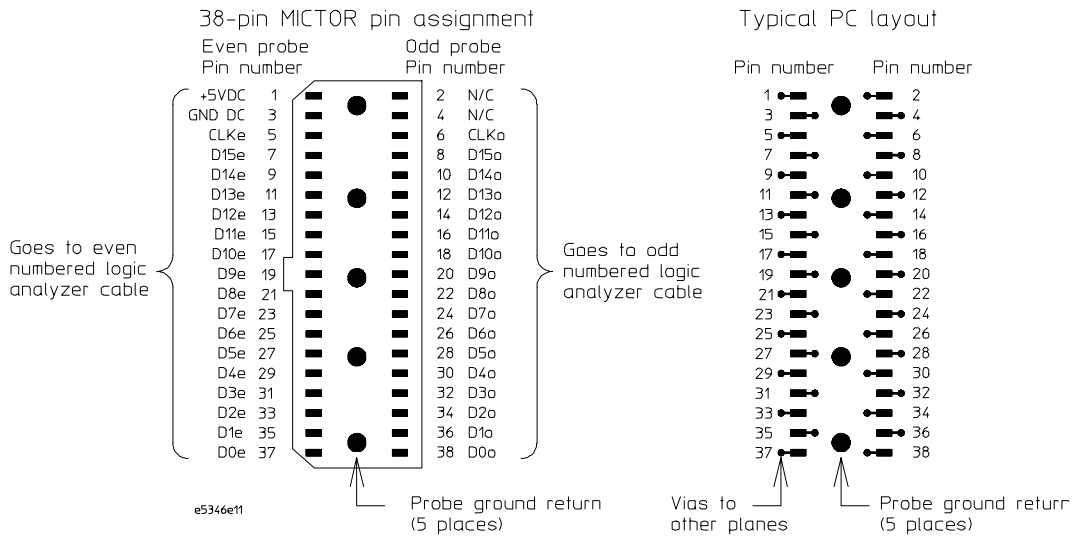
38-pin MICTOR pin assignment

Even probe Pin number

Odd probe Pin number

| | | | |
|---|---|---|---|
| +5VDC | 1 | 2 | N/C |
| GND DC | 3 | 4 | N/C |
| CLKe | 5 | 6 | CLKo |
| D15e | 7 | 8 | D15o |
| D14e | 9 | 10 | D14o |
| D13e | 11 | 12 | D13o |
| D12e | 13 | 14 | D12o |
| D11e | 15 | 16 | D11o |
| D10e | 17 | 18 | D10o |
| D9e | 19 | 20 | D9o |
| D8e | 21 | 22 | D8o |
| D7e | 23 | 24 | D7o |
| D6e | 25 | 26 | D6o |
| D5e | 27 | 28 | D5o |
| D4e | 29 | 30 | D4o |
| D3e | 31 | 32 | D3o |
| D2e | 33 | 34 | D2o |
| D1e | 35 | 36 | D1o |
| D0e | 37 | 38 | D0o |

Goes to even numbered logic analyzer cable

Goes to odd numbered logic analyzer cable

Probe ground return (5 places)

e5346e11

Typical PC layout

Pin number

Pin number

| | |
|---|---|
| 1 | 2 |
| 3 | 4 |
| 5 | 6 |
| 7 | 8 |
| 9 | 10 |
| 11 | 12 |
| 13 | 14 |
| 15 | 16 |
| 17 | 18 |
| 19 | 20 |
| 21 | 22 |
| 23 | 24 |
| 25 | 26 |
| 27 | 28 |
| 29 | 30 |
| 31 | 32 |
| 33 | 34 |
| 35 | 36 |
| 37 | 38 |

Vias to other planes

Probe ground returr (5 places)